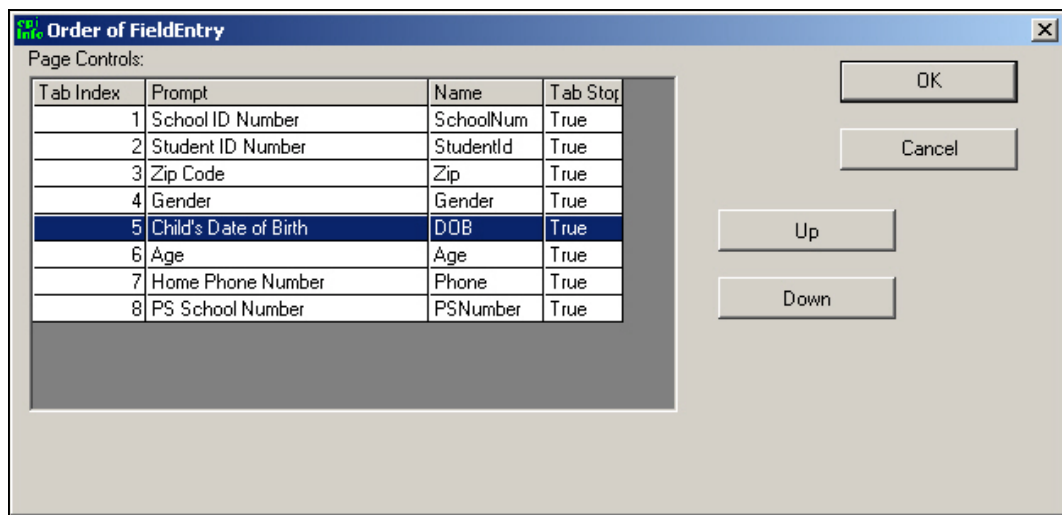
Epi Info Order of FieldEntry

Page Controls:

| Tab Index | Prompt | Name | Tab Stop |
|---|---|---|---|
| 1 | School ID Number | SchoolNum | True |
| 2 | Student ID Number | StudentId | True |
| 3 | Zip Code | Zip | True |
| 4 | Gender | Gender | True |
| 5 | Child's Date of Birth | DOB | True |
| 6 | Age | Age | True |
| 7 | Home Phone Number | Phone | True |
| 8 | PS School Number | PSNumber | True |

OK

Cancel

Up

Down